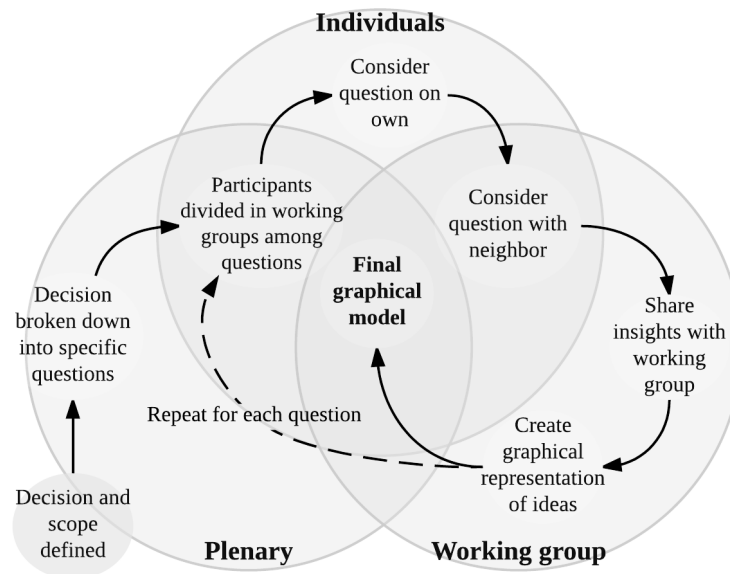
Individuals

Consider question on own

Consider question with neighbor

Participants divided in working groups among questions

Final graphical model

Decision broken down into specific questions

Share insights with working group

Repeat for each question

Create graphical representation of ideas

Decision and scope defined

Plenary

Working group